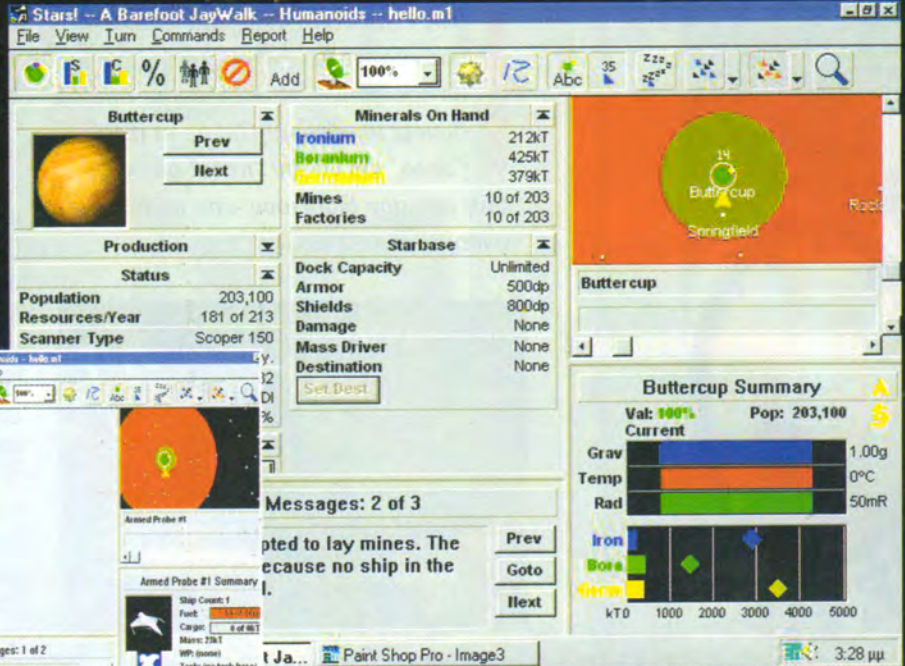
Stars! -- A Barefoot JayWalk -- Humanoids -- hello.m1

File View Turn Commands Report Help

Add 100%

Buttercup

Prev

Next

Production

Status

| Population | 203,100 |
|---|---|
| Resources/Year | 181 of 213 |
| Scanner Type | Scoper 150 |

Minerals On Hand

| Ironium | 212kT |
|---|---|
| Boranium | 425kT |
| Germanium | 379kT |
| Mines | 10 of 203 |
| Factories | 10 of 203 |

Starbase

| Dock Capacity | Unlimited |
|---|---|
| Armor | 500dp |
| Shields | 800dp |
| Damage | None |
| Mass Driver | None |
| Destination | None |

Set Dest

14
Buttercup
Springfield
Rzcl

Buttercup

Buttercup Summary

Val: 100% Pop: 203,100
Current

Grav 1.00g
Temp 0°C
Rad 50mR

Iron
Bora
Germ

kT 0 1000 2000 3000 4000 5000

Messages: 2 of 3

pted to lay mines. The
ecause no ship in the
l.

Prev
Goto
Next

oids -- hello.m1

Armed Probe #1

Armed Probe #1 Summary

Ship Count: 1
Fuel:
Cargo: 0 of 0kT
Mass: 25kT
WP: (none)

ges: 1 of 2

t Ja...

Paint Shop Pro - Image3

3:28 μμ